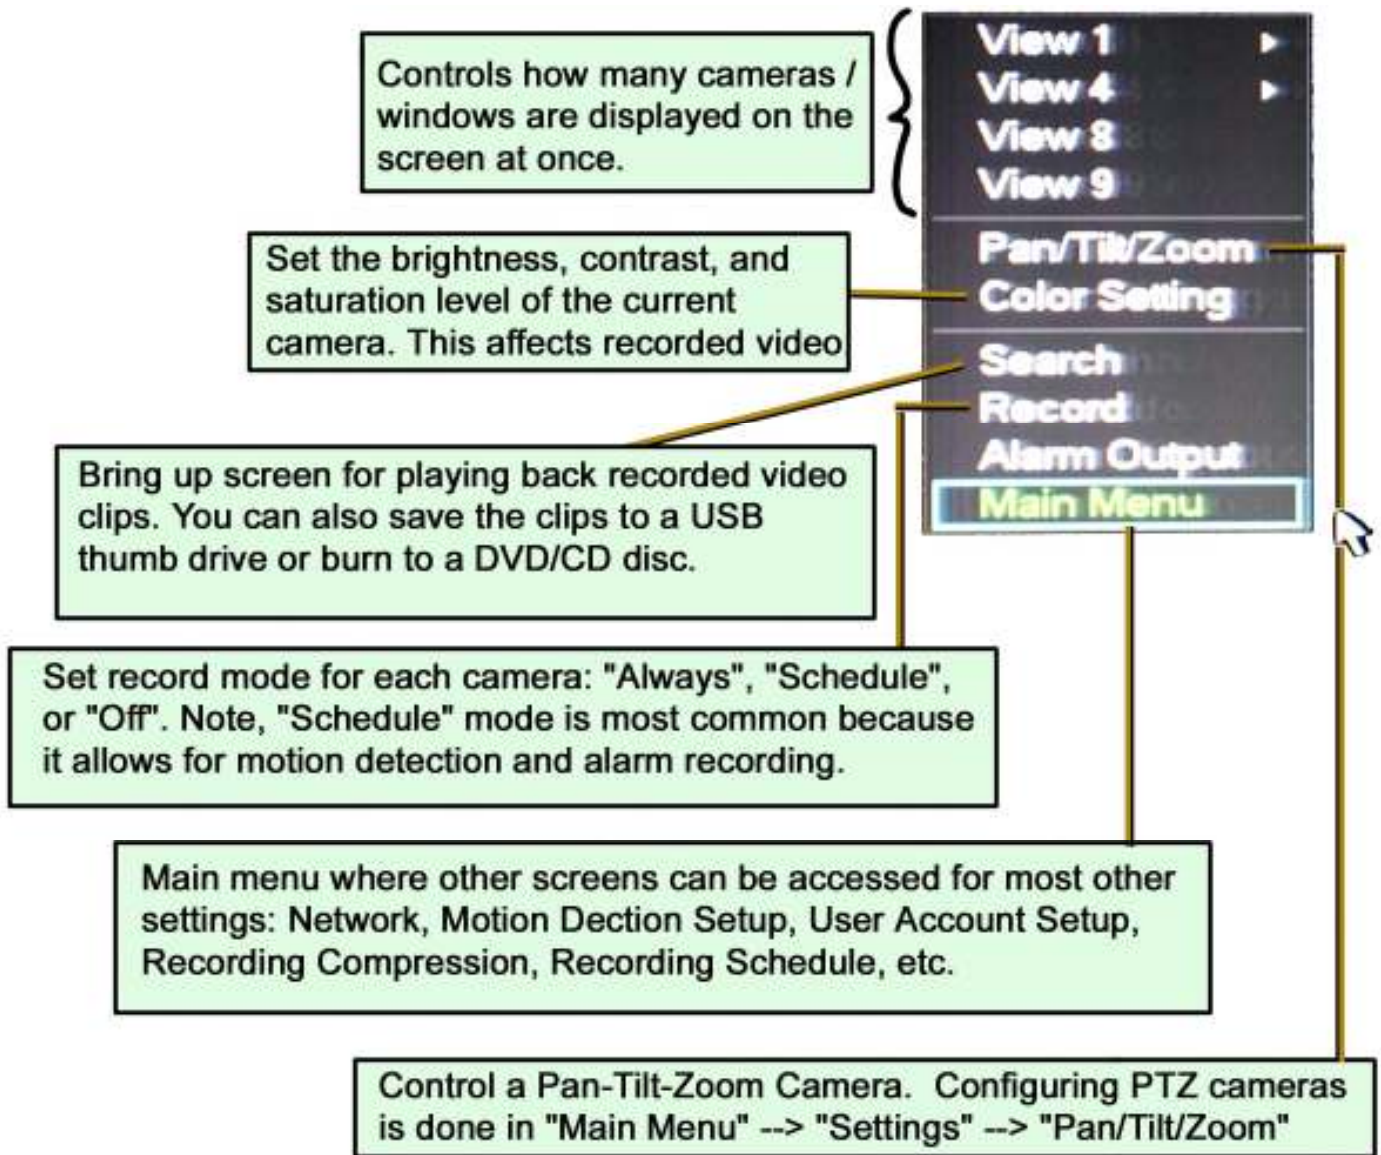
View 1
View 4
View 8
View 9
Pan/Tilt/Zoom
Color Setting
Search
Record
Alarm Output
Main Menu

Controls how many cameras / windows are displayed on the screen at once.

Set the brightness, contrast, and saturation level of the current camera. This affects recorded video

Bring up screen for playing back recorded video clips. You can also save the clips to a USB thumb drive or burn to a DVD/CD disc.

Set record mode for each camera: "Always", "Schedule", or "Off". Note, "Schedule" mode is most common because it allows for motion detection and alarm recording.

Main menu where other screens can be accessed for most other settings: Network, Motion Dection Setup, User Account Setup, Recording Compression, Recording Schedule, etc.

Control a Pan-Tilt-Zoom Camera. Configuring PTZ cameras is done in "Main Menu" --> "Settings" --> "Pan/Tilt/Zoom"